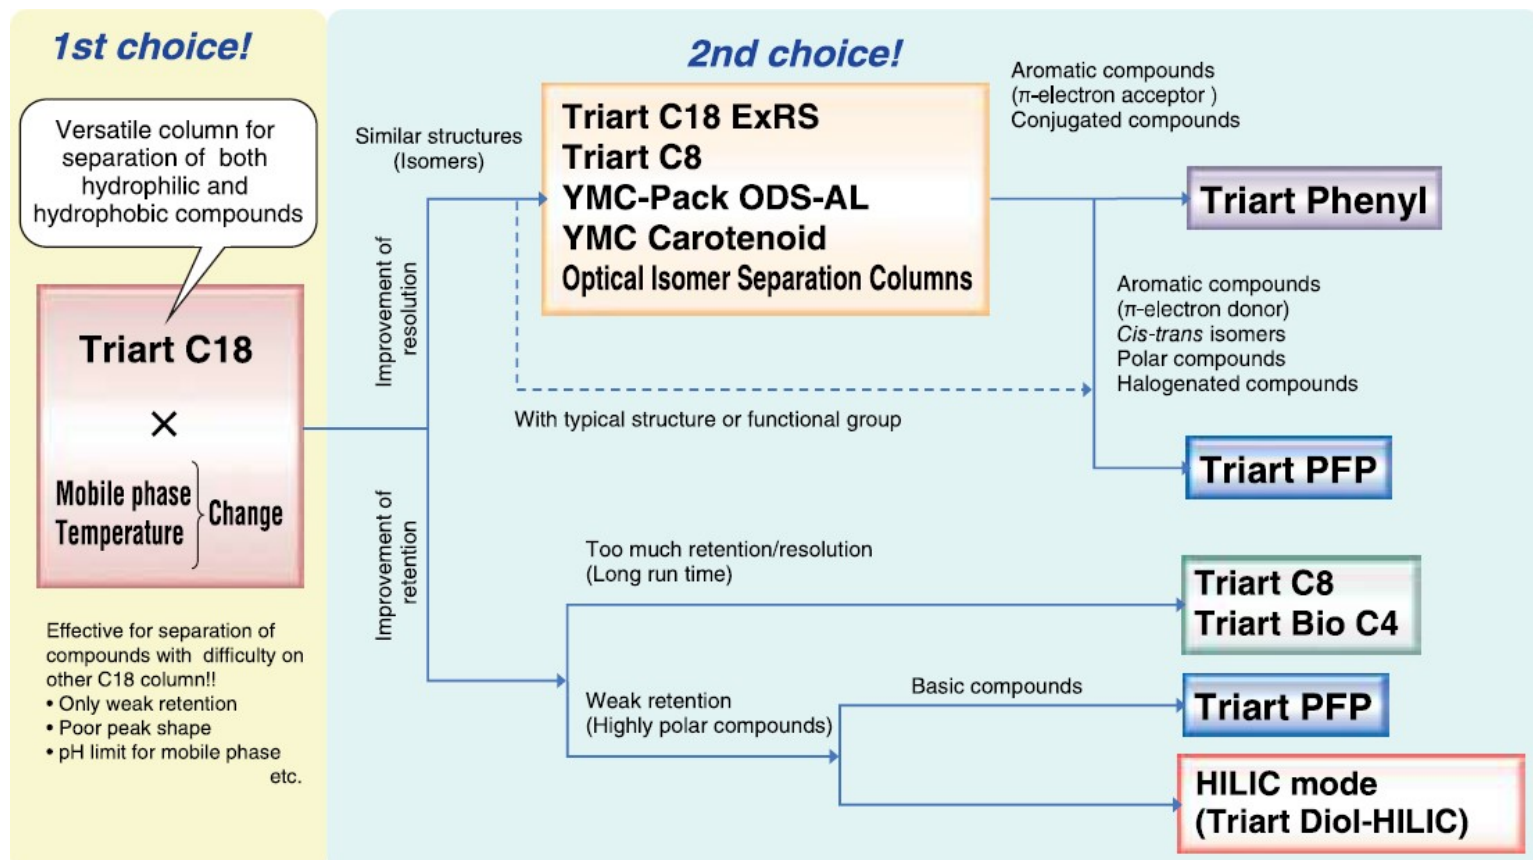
1st choice!

Versatile column for separation of both hydrophilic and hydrophobic compounds

Triart C18

×

Mobile phase
Temperature
Change

Effective for separation of compounds with difficulty on other C18 column!!
• Only weak retention
• Poor peak shape
• pH limit for mobile phase
etc.

2nd choice!

Improvement of resolution

Improvement of retention

Similar structures (Isomers)

Triart C18 ExRS
Triart C8
YMC-Pack ODS-AL
YMC Carotenoid
Optical Isomer Separation Columns

Aromatic compounds
($\pi$-electron acceptor )
Conjugated compounds

Triart Phenyl

Aromatic compounds
($\pi$-electron donor)
*Cis-trans* isomers
Polar compounds
Halogenated compounds

With typical structure or functional group

Triart PFP

Too much retention/resolution
(Long run time)

Triart C8
Triart Bio C4

Weak retention
(Highly polar compounds)

Basic compounds

Triart PFP

HILIC mode
(Triart Diol-HILIC)